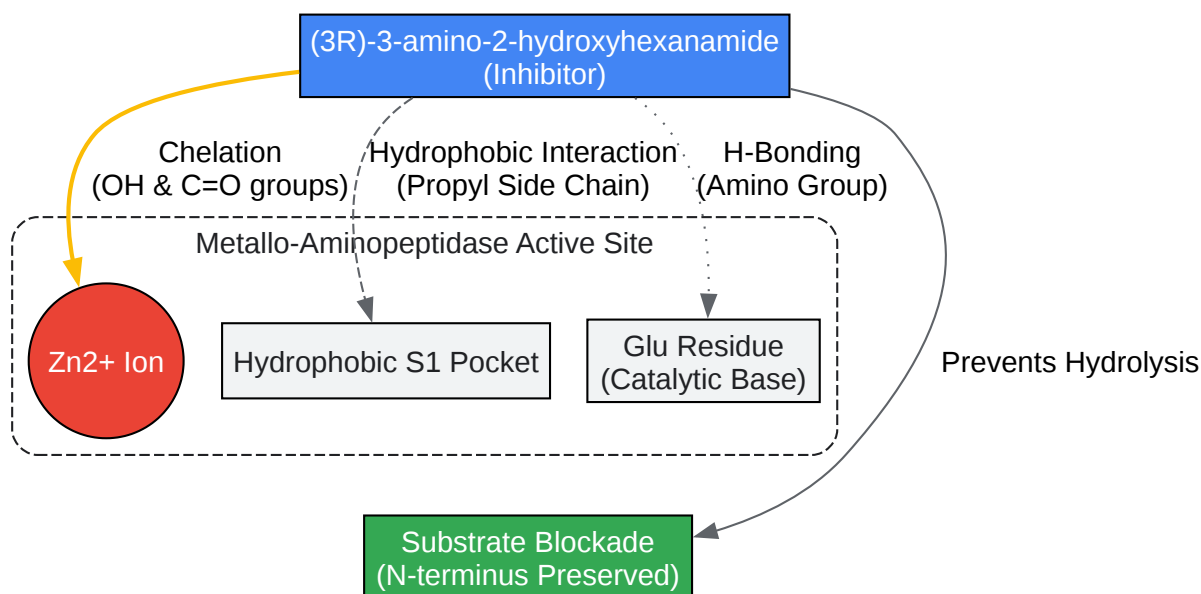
(3R)-3-amino-2-hydroxyhexanamide
(Inhibitor)

Chelation
(OH & C=O groups)

Hydrophobic Interaction
(Propyl Side Chain)

H-Bonding
(Amino Group)

Metallo-Aminopeptidase Active Site

Zn2+ Ion

Hydrophobic S1 Pocket

Glu Residue
(Catalytic Base)

Prevents Hydrolysis

Substrate Blockade
(N-terminus Preserved)